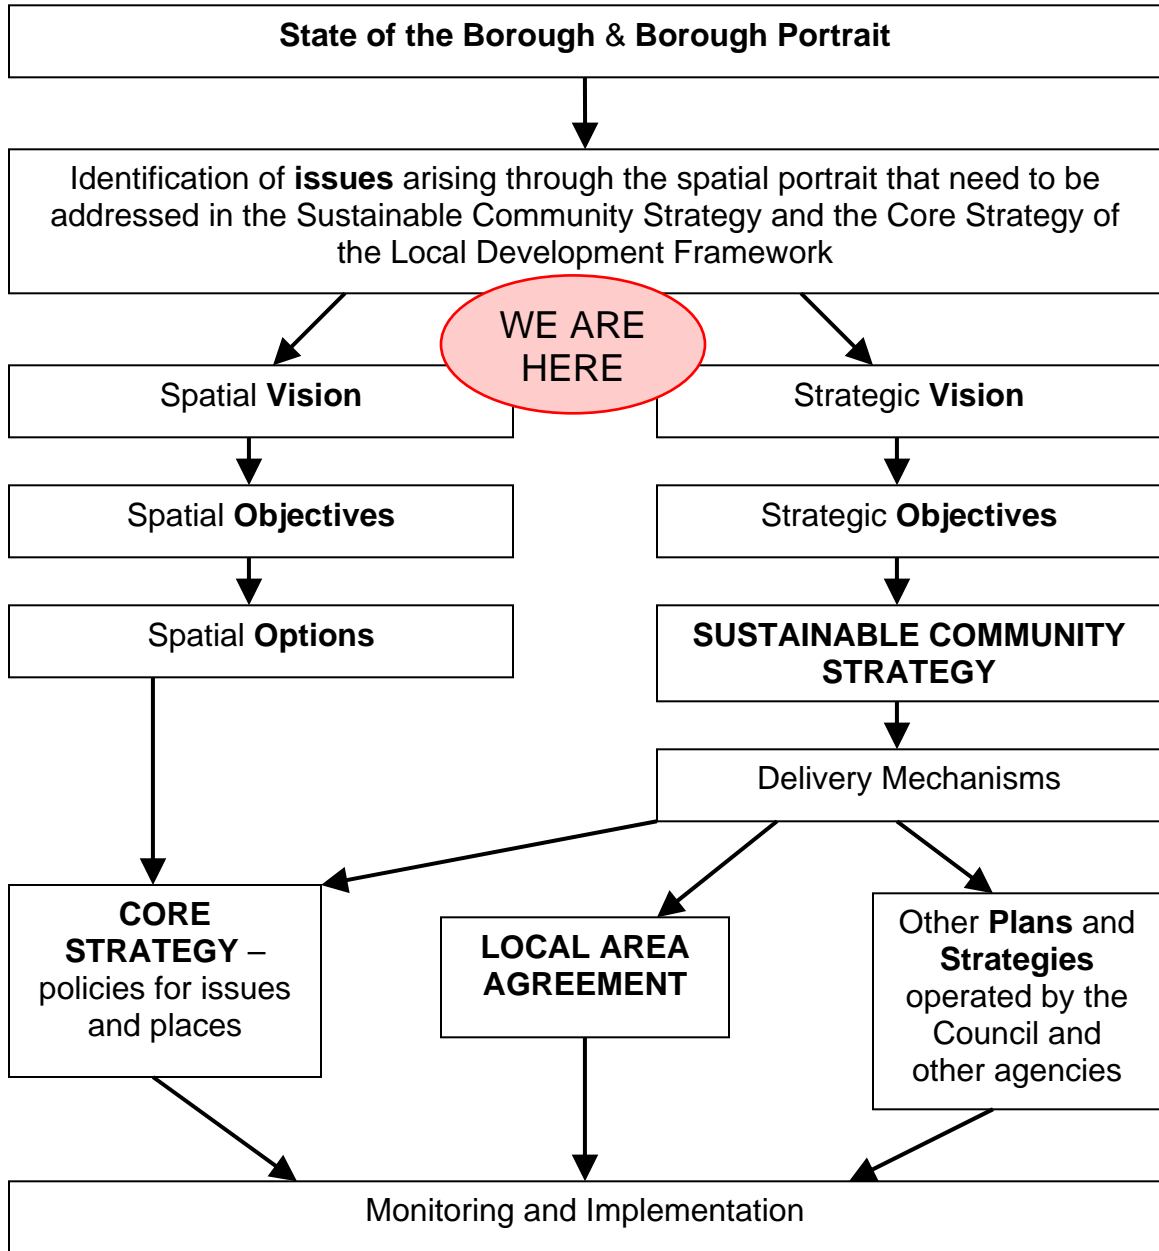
State of the Borough & Borough Portrait

Identification of issues arising through the spatial portrait that need to be addressed in the Sustainable Community Strategy and the Core Strategy of the Local Development Framework

WE ARE HERE

Spatial Vision

Strategic Vision

Spatial Objectives

Strategic Objectives

Spatial Options

SUSTAINABLE COMMUNITY STRATEGY

Delivery Mechanisms

CORE STRATEGY – policies for issues and places

LOCAL AREA AGREEMENT

Other Plans and Strategies operated by the Council and other agencies

Monitoring and Implementation